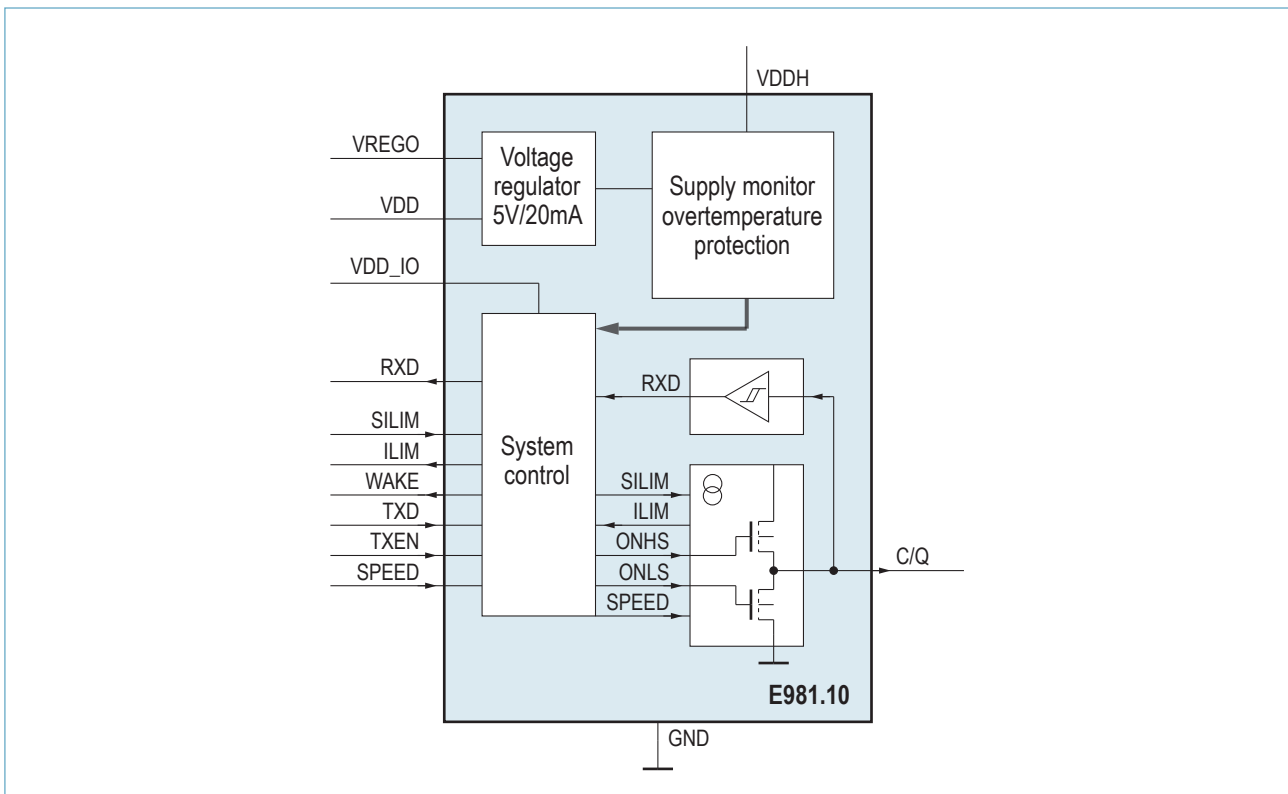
VDDH

VREGO

Voltage regulator 5V/20mA

Supply monitor overtemperature protection

VDD

VDD_IO

RXD

RXD

SILIM

ILIM

System control

WAKE

SILIM

TXD

ILIM

TXEN

ONHS

C/Q

SPEED

ONLS

SPEED

E981.10

GND